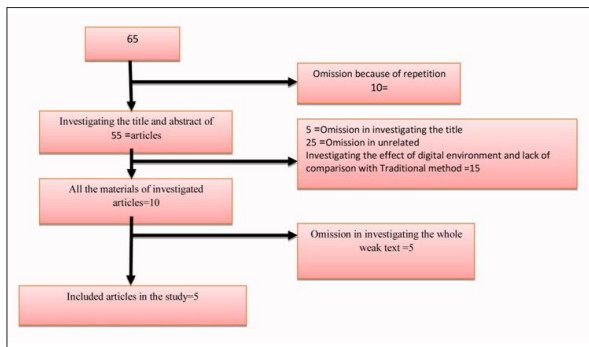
65

Omission because of repetition
10=

Investigating the title and abstract of 55 =articles

5 =Omission in investigating the title
25 =Omission in unrelated
Investigating the effect of digital environment and lack of comparison with Traditional method =15

All the materials of investigated articles=10

Omission in investigating the whole weak text =5

Included articles in the study=5